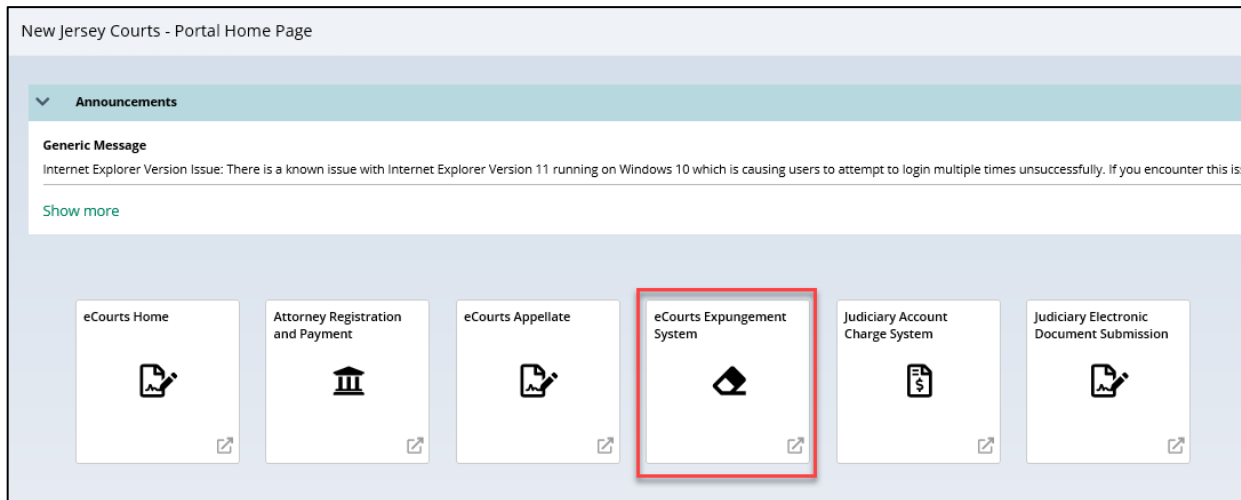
New Jersey Courts - Portal Home Page

Announcements

Generic Message

Internet Explorer Version Issue: There is a known issue with Internet Explorer Version 11 running on Windows 10 which is causing users to attempt to login multiple times unsuccessfully. If you encounter this is

Show more

eCourts Home

Attorney Registration and Payment

eCourts Appellate

eCourts Expungement System

Judiciary Account Charge System

Judiciary Electronic Document Submission